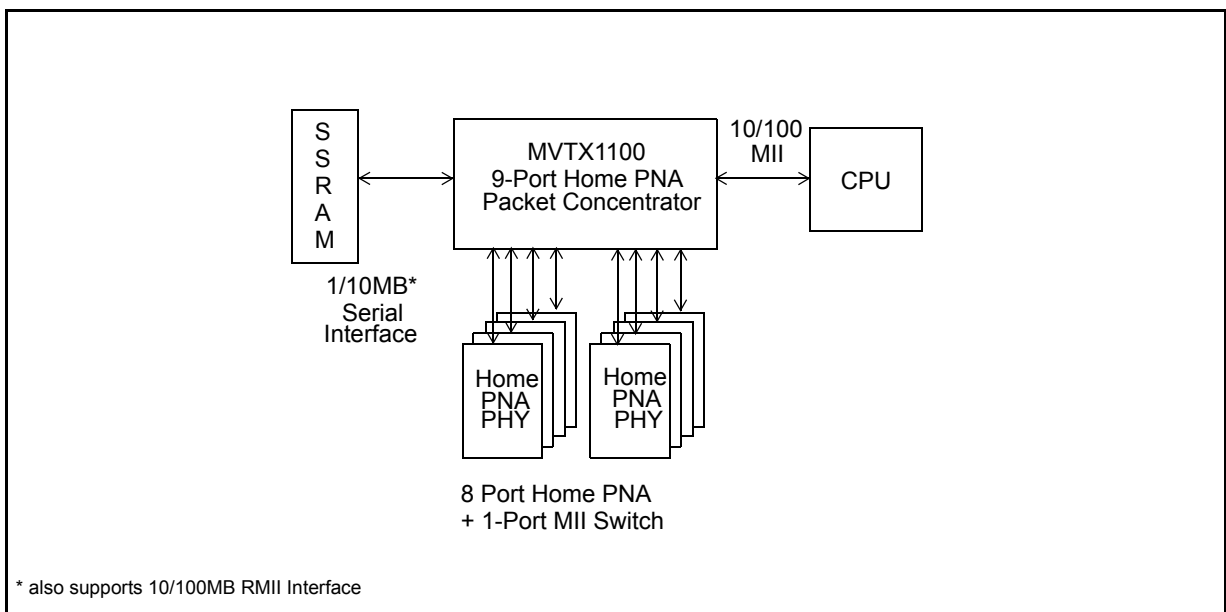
S
S
R
A
M

MVTX1100
9-Port Home PNA
Packet Concentrator

10/100
MII

CPU

1/10MB*
Serial
Interface

Home
PNA
PHY

Home
PNA
PHY

8 Port Home PNA
+ 1-Port MII Switch

* also supports 10/100MB RMII Interface